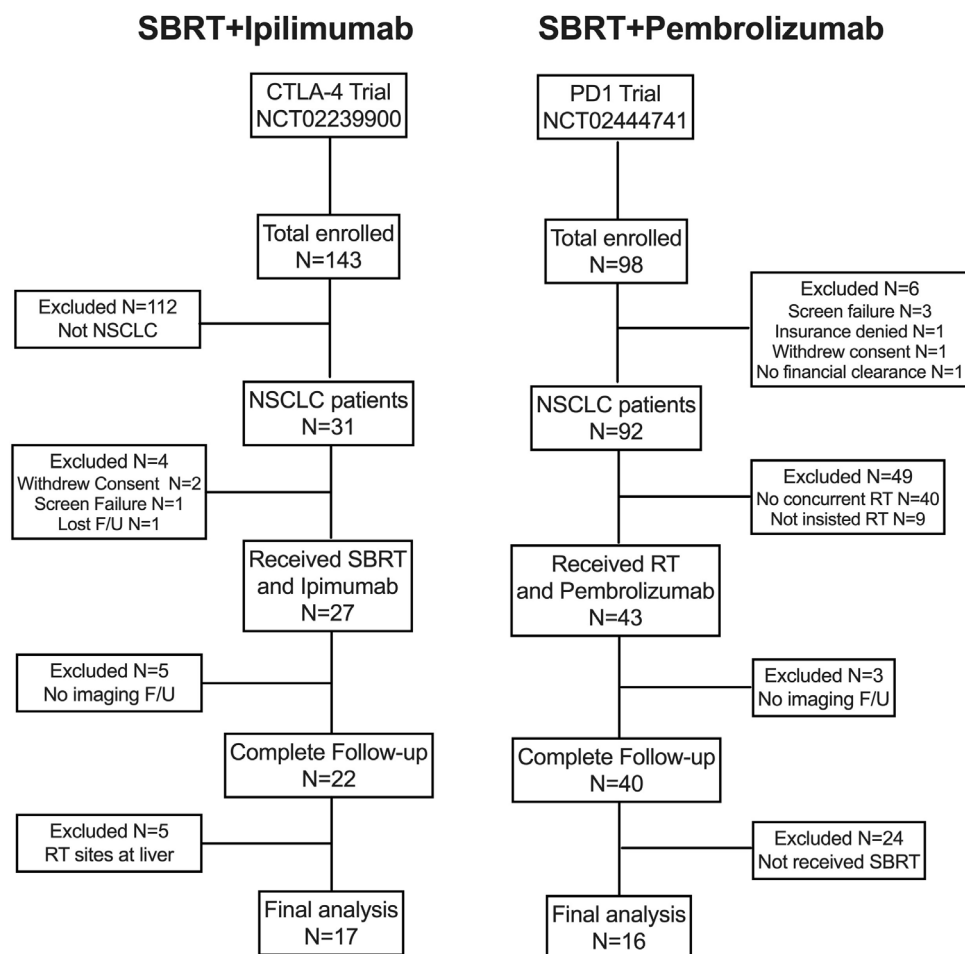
SBRT+Ipilimumab

CTLA-4 Trial
NCT02239900

Total enrolled
N=143

Excluded N=112
Not NSCLC

NSCLC patients
N=31

Excluded N=4
Withdrew Consent N=2
Screen Failure N=1
Lost F/U N=1

Received SBRT and Ipimumab
N=27

Excluded N=5
No imaging F/U

Complete Follow-up
N=22

Excluded N=5
RT sites at liver

Final analysis
N=17

SBRT+Pembrolizumab

PD1 Trial
NCT02444741

Total enrolled
N=98

Excluded N=6
Screen failure N=3
Insurance denied N=1
Withdrew consent N=1
No financial clearance N=1

NSCLC patients
N=92

Excluded N=49
No concurrent RT N=40
Not insisted RT N=9

Received RT and Pembrolizumab
N=43

Excluded N=3
No imaging F/U

Complete Follow-up
N=40

Excluded N=24
Not received SBRT

Final analysis
N=16